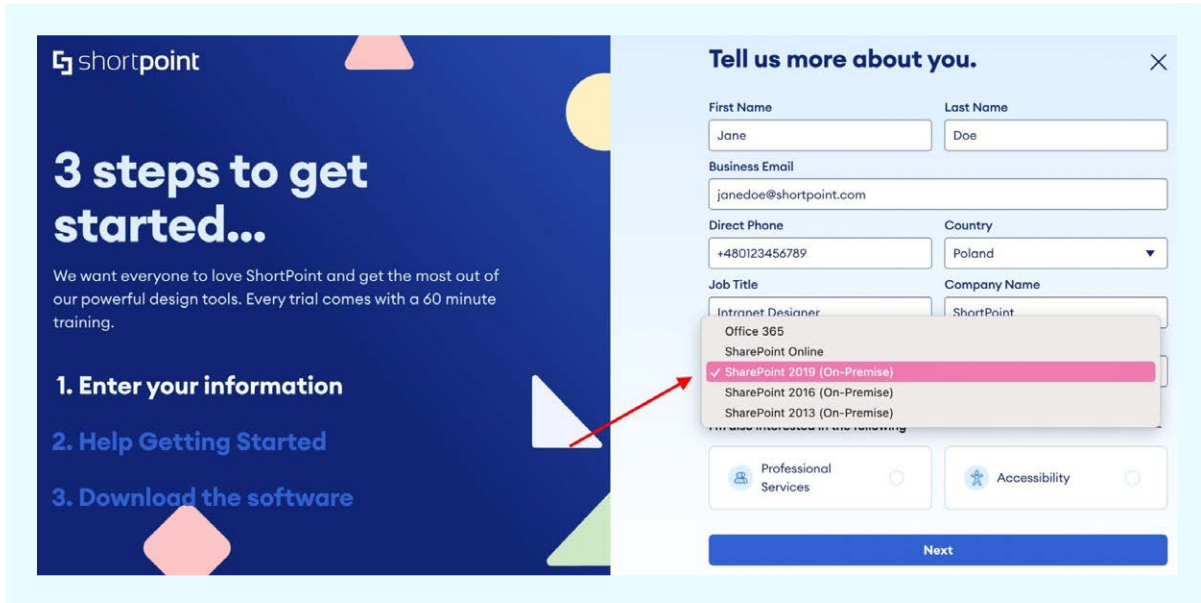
shortpoint

3 steps to get started...

We want everyone to love ShortPoint and get the most out of our powerful design tools. Every trial comes with a 60 minute training.

1. Enter your information

2. Help Getting Started

3. Download the software

Tell us more about you.

×

First Name

Jane

Last Name

Doe

Business Email

janedoe@shortpoint.com

Direct Phone

+480123456789

Country

Poland

Job Title

Intranet Designer

Company Name

ShortPoint

Office 365

SharePoint Online

✓ SharePoint 2019 (On-Premise)

SharePoint 2016 (On-Premise)

SharePoint 2013 (On-Premise)

I'm also interested in the following

Professional Services

Accessibility

Next